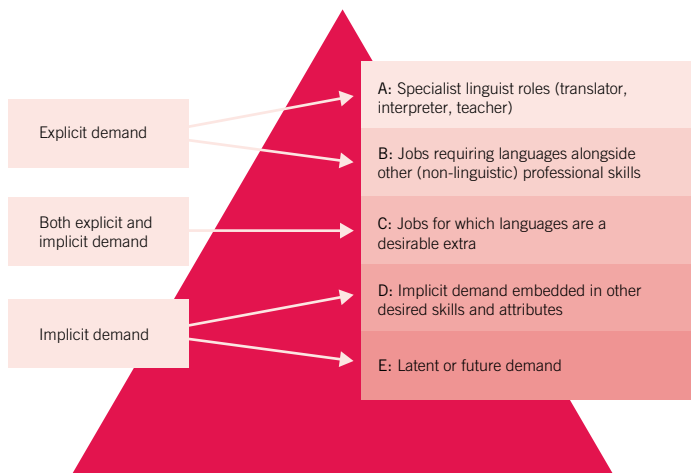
Explicit demand

Both explicit and implicit demand

Implicit demand

A: Specialist linguist roles (translator, interpreter, teacher)

B: Jobs requiring languages alongside other (non-linguistic) professional skills

C: Jobs for which languages are a desirable extra

D: Implicit demand embedded in other desired skills and attributes

E: Latent or future demand